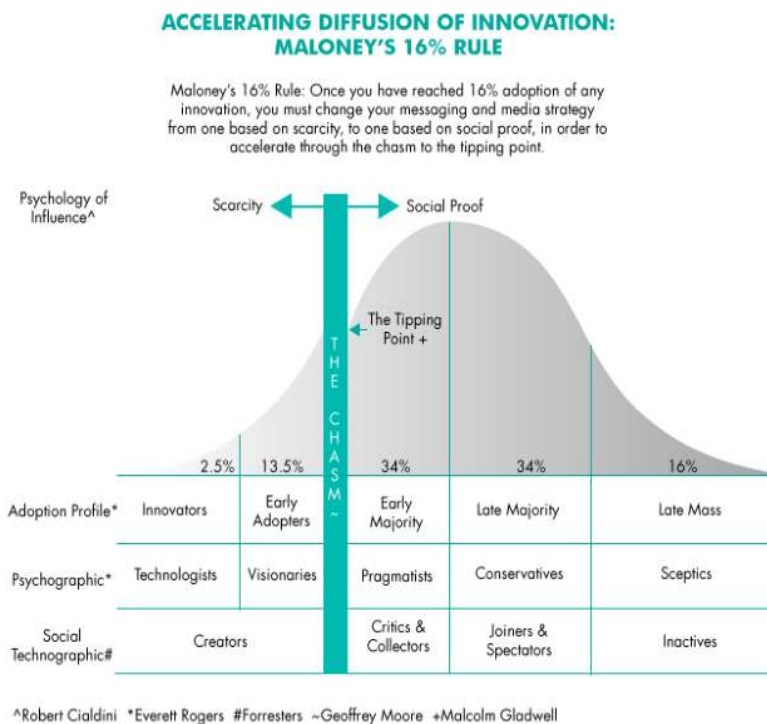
ACCELERATING DIFFUSION OF INNOVATION: MALONEY'S 16% RULE

Maloney's 16% Rule: Once you have reached 16% adoption of any innovation, you must change your messaging and media strategy from one based on scarcity, to one based on social proof, in order to accelerate through the chasm to the tipping point.

Psychology of Influence^

Scarcity

Social Proof

THE CHASM ~

The Tipping Point +

| | 2.5% | 13.5% | 34% | 34% | 16% |
|---|---|---|---|---|---|
| Adoption Profile* | Innovators | Early Adopters | Early Majority | Late Majority | Late Mass |
| Psychographic* | Technologists | Visionaries | Pragmatists | Conservatives | Sceptics |
| Social Technographic# | Creators | | Critics & Collectors | Joiners & Spectators | Inactives |

^Robert Cialdini *Everett Rogers #Forresters ~Geoffrey Moore +Malcolm Gladwell